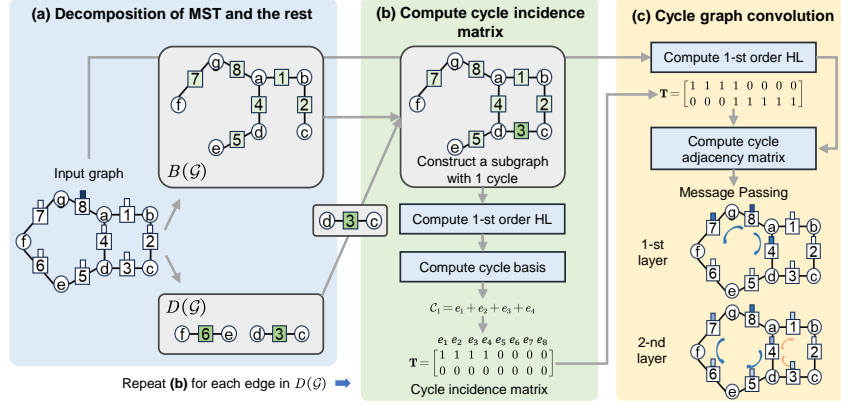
(a) Decomposition of MST and the rest

(b) Compute cycle incidence matrix

(c) Cycle graph convolution

Input graph

g 8 a 1 b
7 4 2
f e 5 d 3 c
6

$B(\mathcal{G})$

g 7 8 a 1 b 4 2 f e 5 d c

$D(\mathcal{G})$

f 6 e d 3 c

d 3 c

g 7 8 a 1 b 4 2 f e 5 d 3 c

Construct a subgraph with 1 cycle

Compute 1-st order HL

Compute cycle basis

$\mathcal{C}_1 = e_1 + e_2 + e_3 + e_4$

$e_1\ e_2\ e_3\ e_4\ e_5\ e_6\ e_7\ e_8$

$\mathbf{T} = \begin{bmatrix} 1 & 1 & 1 & 1 & 0 & 0 & 0 & 0 \\ 0 & 0 & 0 & 0 & 0 & 0 & 0 & 0 \end{bmatrix}$

Cycle incidence matrix

Compute 1-st order HL

$\mathbf{T} = \begin{bmatrix} 1 & 1 & 1 & 1 & 0 & 0 & 0 & 0 \\ 0 & 0 & 0 & 1 & 1 & 1 & 1 & 1 \end{bmatrix}$

Compute cycle adjacency matrix

Message Passing

1-st layer

2-nd layer

g 7 8 a 1 b 4 2 f 6 e 5 d 3 c

g 7 8 a 1 b 4 2 f 6 e 5 d 3 c

Repeat (b) for each edge in $D(\mathcal{G})$